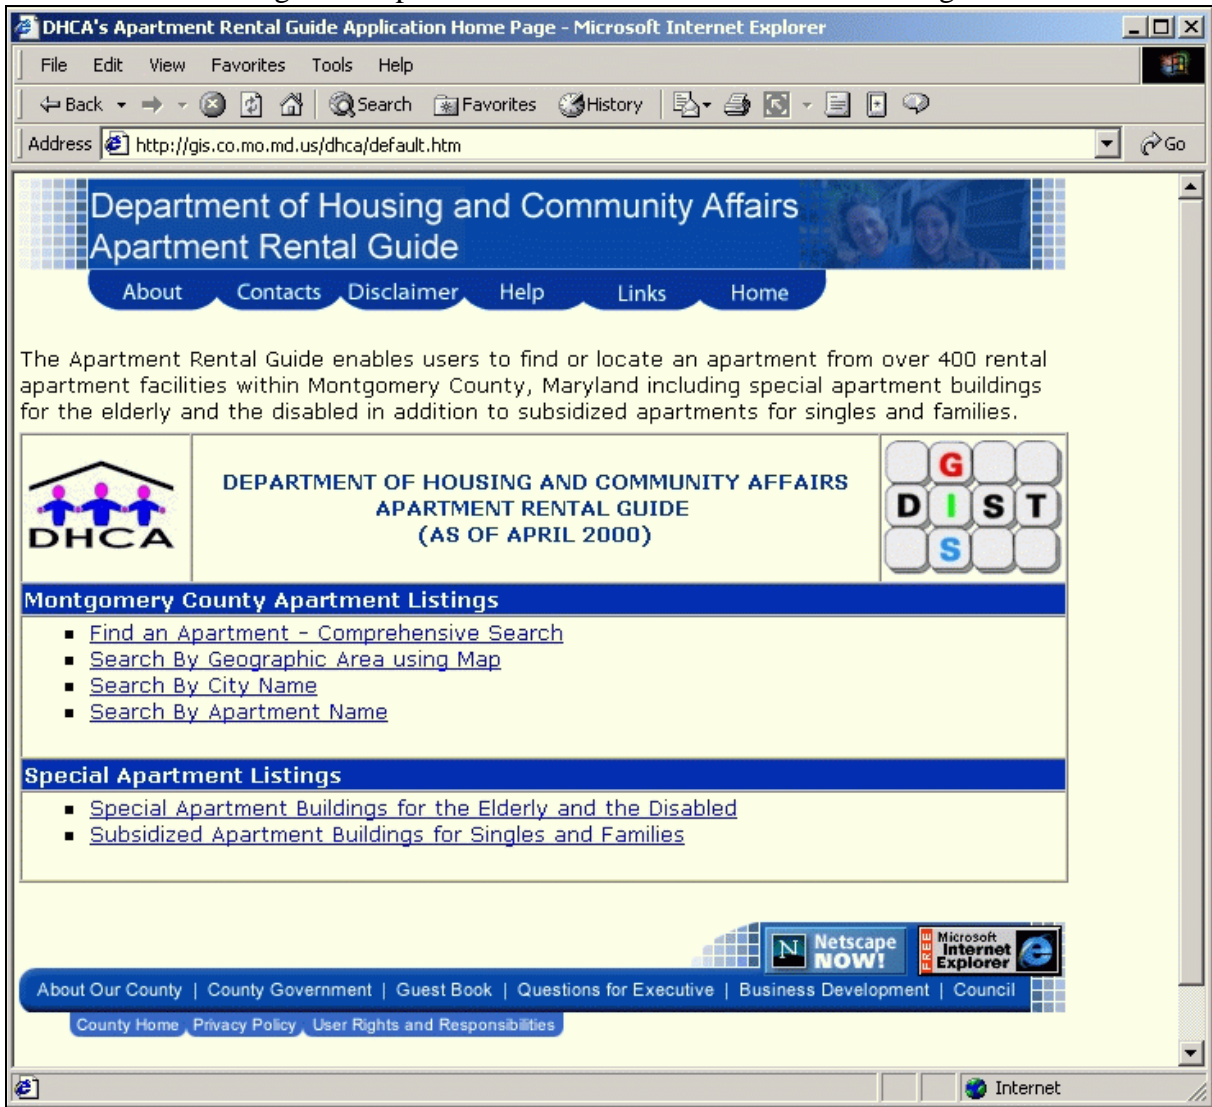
DHCA's Apartment Rental Guide Application Home Page - Microsoft Internet Explorer

File Edit View Favorites Tools Help

Back Search Favorites History

Address http://gis.co.mo.md.us/dhca/default.htm Go

Department of Housing and Community Affairs
Apartment Rental Guide

About Contacts Disclaimer Help Links Home

The Apartment Rental Guide enables users to find or locate an apartment from over 400 rental apartment facilities within Montgomery County, Maryland including special apartment buildings for the elderly and the disabled in addition to subsidized apartments for singles and families.

DHCA

DEPARTMENT OF HOUSING AND COMMUNITY AFFAIRS
APARTMENT RENTAL GUIDE
(AS OF APRIL 2000)

G D I S T S

Montgomery County Apartment Listings

- Find an Apartment - Comprehensive Search
- Search By Geographic Area using Map
- Search By City Name
- Search By Apartment Name

Special Apartment Listings

- Special Apartment Buildings for the Elderly and the Disabled
- Subsidized Apartment Buildings for Singles and Families

N Netscape NOW!

FREE Microsoft Internet Explorer

About Our County | County Government | Guest Book | Questions for Executive | Business Development | Council

County Home Privacy Policy User Rights and Responsibilities

Internet